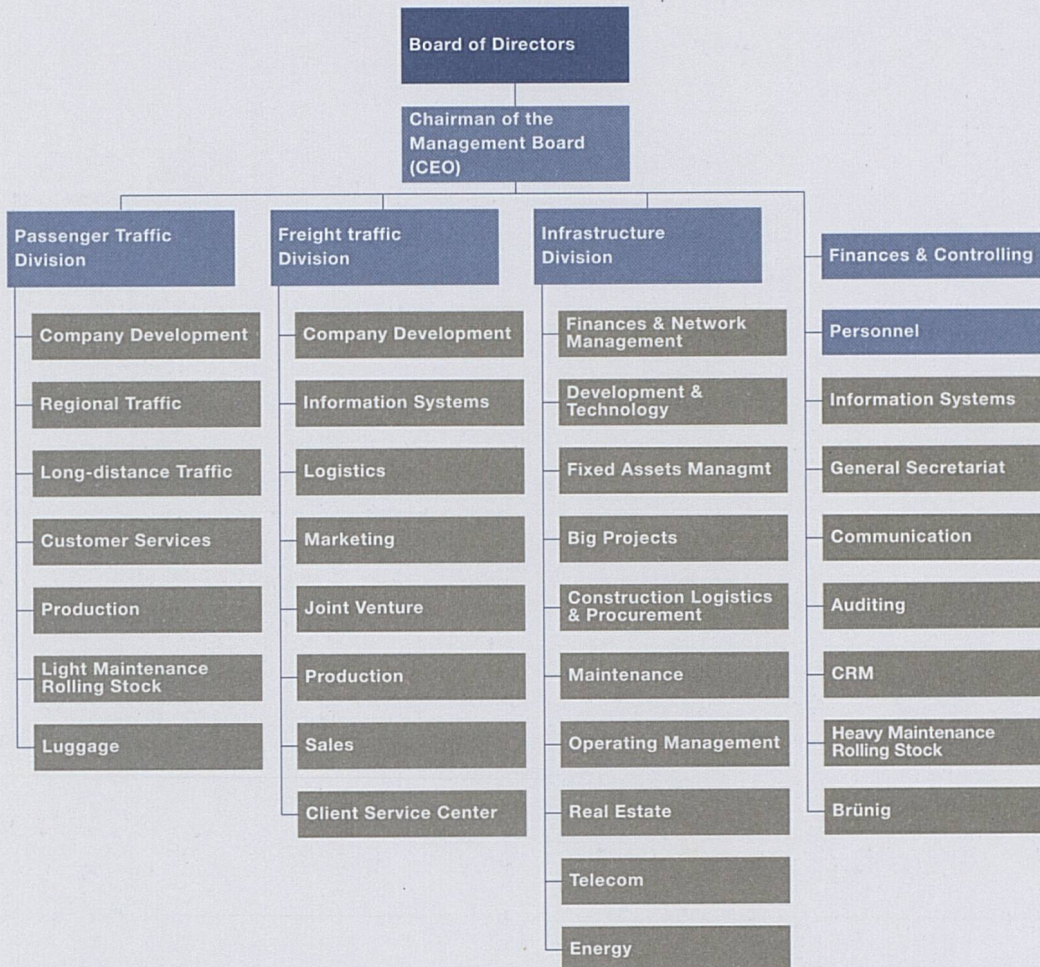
Board of Directors

Chairman of the Management Board (CEO)

Passenger Traffic Division

Company Development

Regional Traffic

Long-distance Traffic

Customer Services

Production

Light Maintenance Rolling Stock

Luggage

Freight traffic Division

Company Development

Information Systems

Logistics

Marketing

Joint Venture

Production

Sales

Client Service Center

Infrastructure Division

Finances & Network Management

Development & Technology

Fixed Assets Managmt

Big Projects

Construction Logistics & Procurement

Maintenance

Operating Management

Real Estate

Telecom

Energy

Finances & Controlling

Personnel

Information Systems

General Secretariat

Communication

Auditing

CRM

Heavy Maintenance Rolling Stock

Brünig